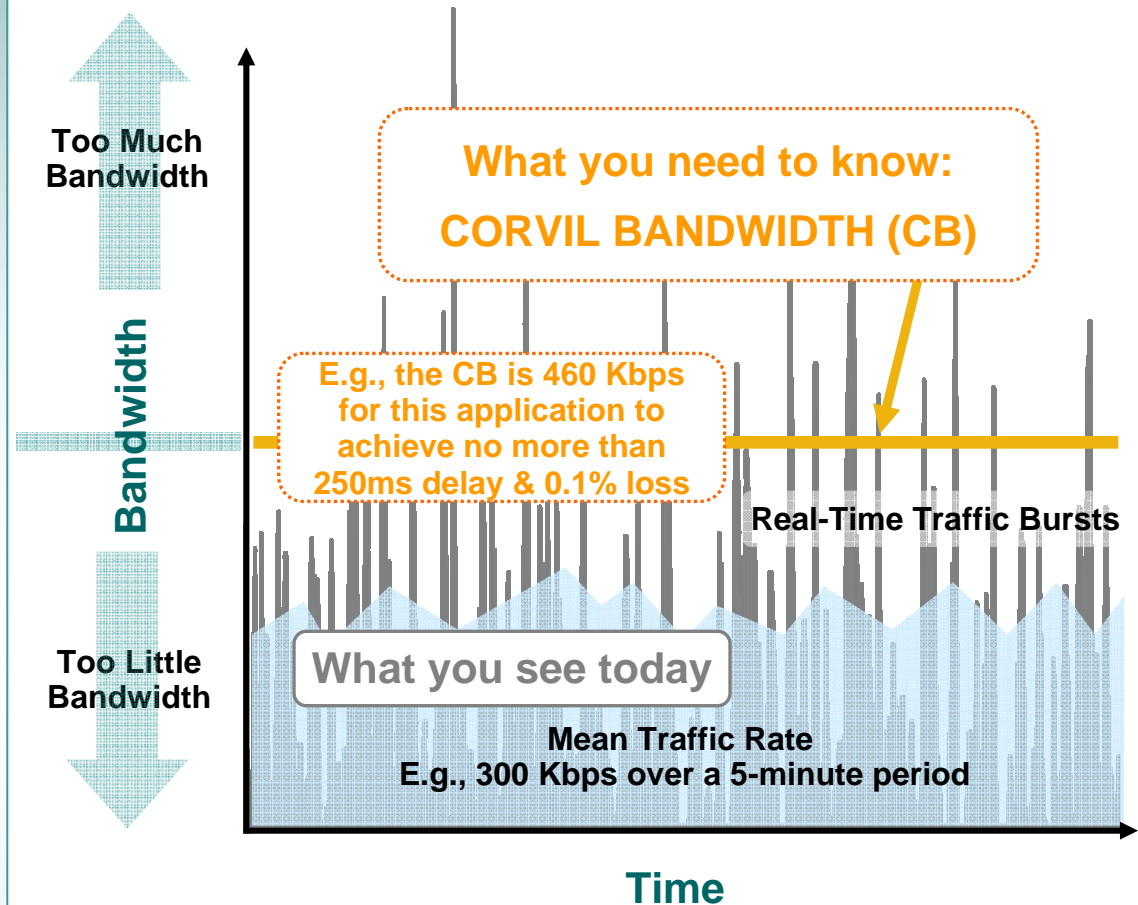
Too Much Bandwidth

Bandwidth

Too Little Bandwidth

What you need to know:
CORVIL BANDWIDTH (CB)

E.g., the CB is 460 Kbps for this application to achieve no more than 250ms delay & 0.1% loss

Real-Time Traffic Bursts

What you see today

Mean Traffic Rate
E.g., 300 Kbps over a 5-minute period

Time